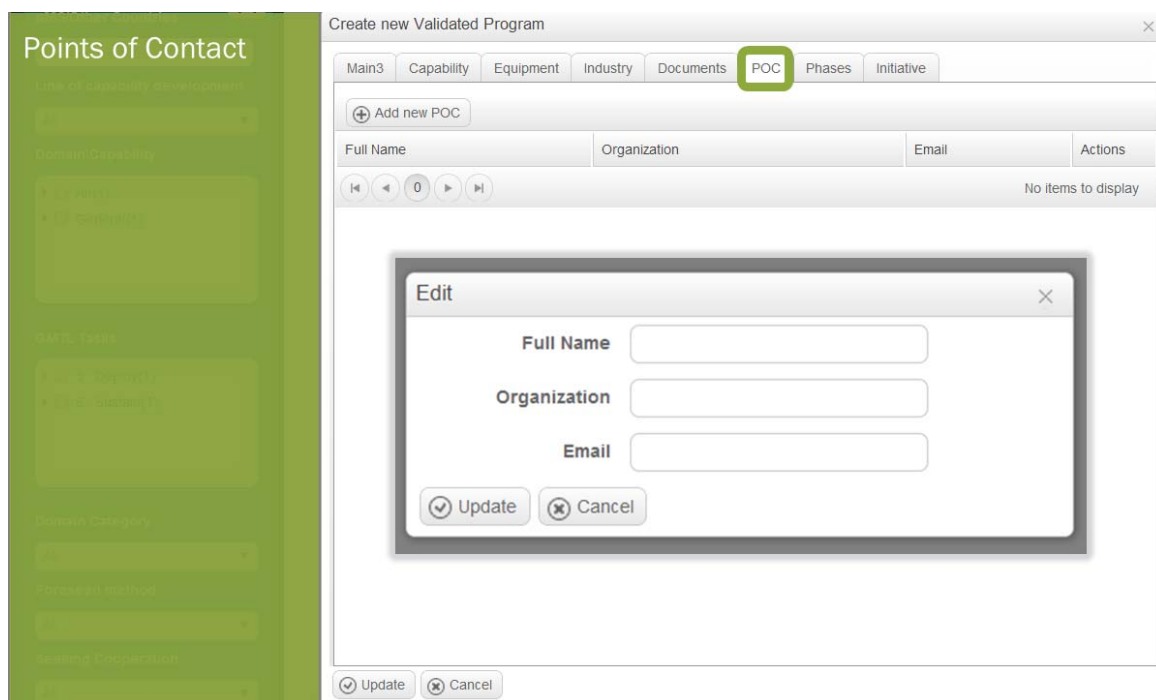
Points of Contact

Create new Validated Program

×

Main3 | Capability | Equipment | Industry | Documents | POC | Phases | Initiative

Add new POC

| Full Name | Organization | Email | Actions |
|---|---|---|---|

0

No items to display

Edit

×

Full Name

Organization

Email

Update

Cancel

Update

Cancel